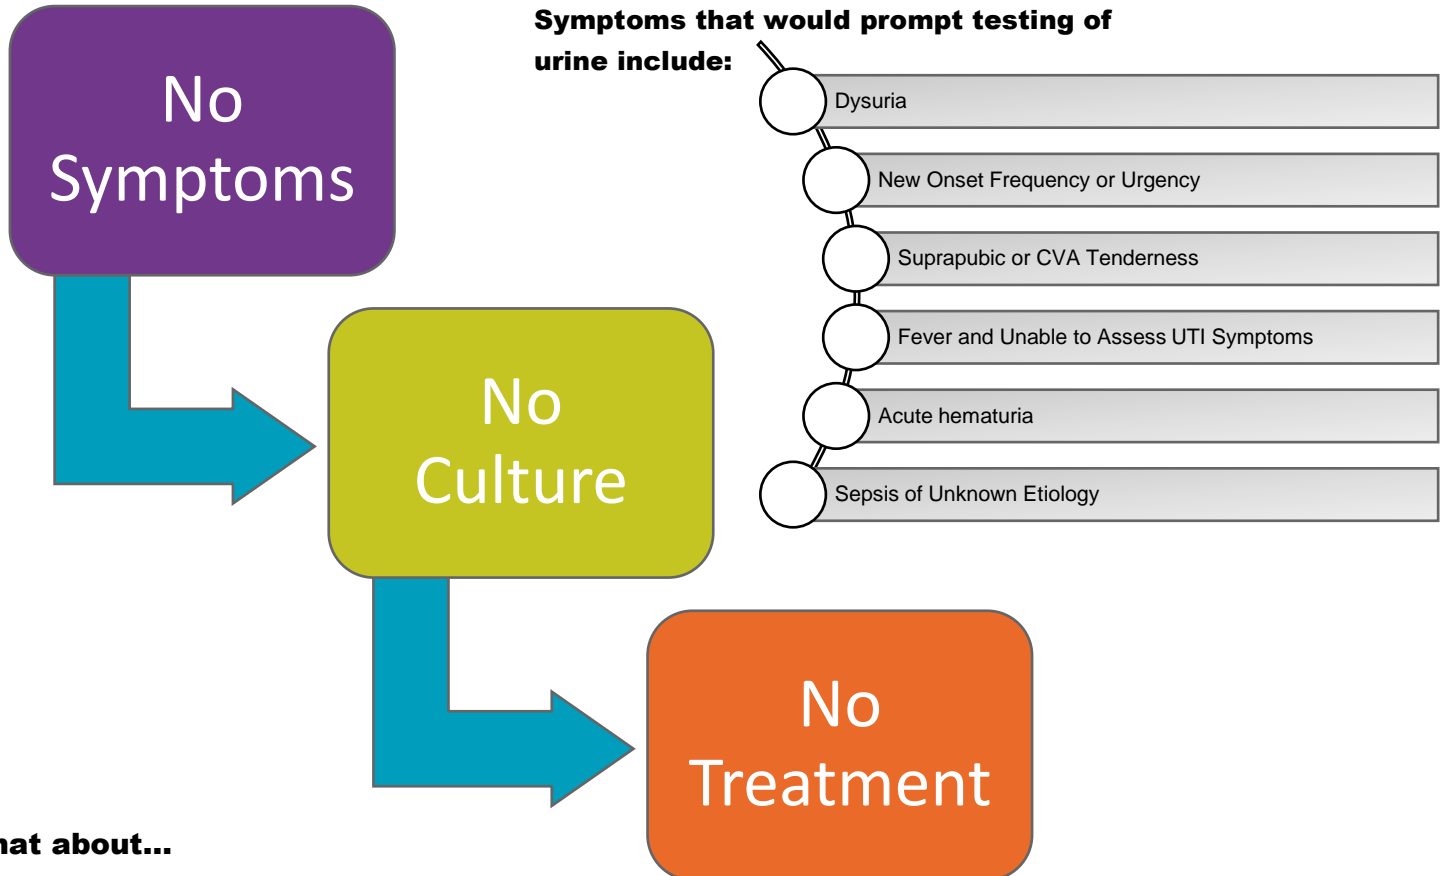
No Symptoms

Symptoms that would prompt testing of urine include:

Dysuria

New Onset Frequency or Urgency

Suprapubic or CVA Tenderness

Fever and Unable to Assess UTI Symptoms

Acute hematuria

Sepsis of Unknown Etiology

No Culture

No Treatment

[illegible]at about…